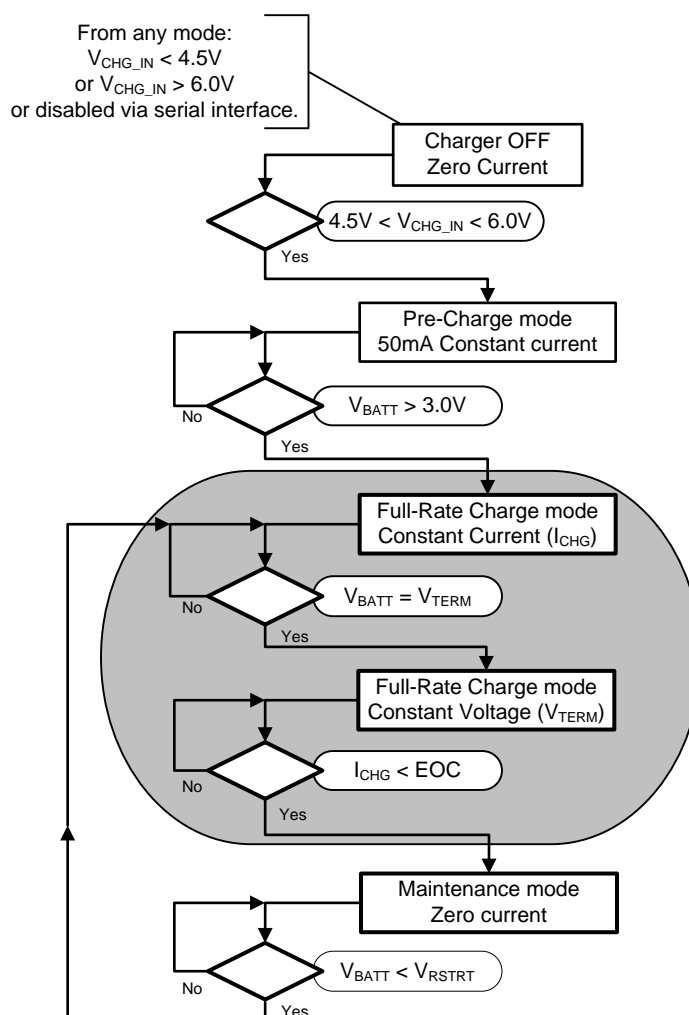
From any mode: $V_{CHG\_IN} < 4.5V$ or $V_{CHG\_IN} > 6.0V$ or disabled via serial interface.

Charger OFF
Zero Current

$4.5V < V_{CHG\_IN} < 6.0V$

Yes

Pre-Charge mode
50mA Constant current

No

$V_{BATT} > 3.0V$

Yes

Full-Rate Charge mode
Constant Current ($I_{CHG}$)

No

$V_{BATT} = V_{TERM}$

Yes

Full-Rate Charge mode
Constant Voltage ($V_{TERM}$)

No

$I_{CHG} < EOC$

Yes

Maintenance mode
Zero current

No

$V_{BATT} < V_{RSTRT}$

Yes